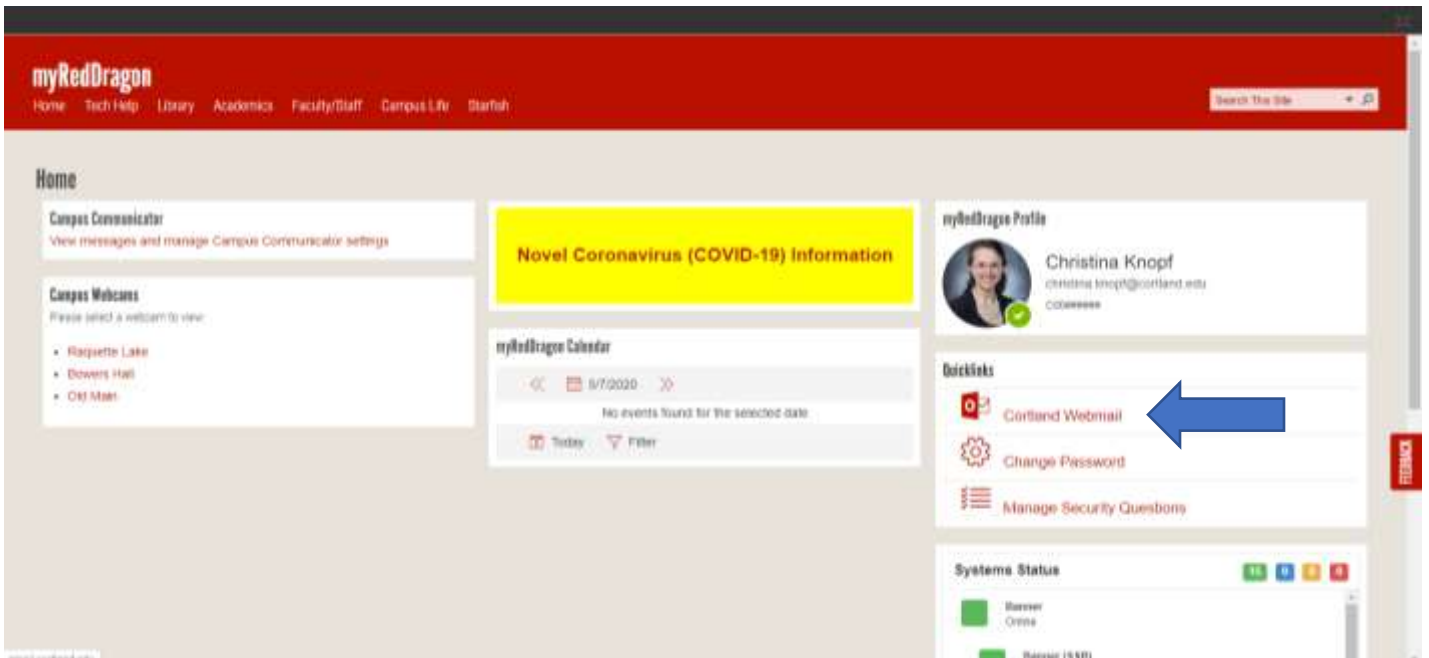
myRedDragon

Home Tech Help Library Academics Faculty/Staff Campus Life Starfish

Search This Site

Home

Campus Communicator
View messages and manage Campus Communicator settings

Campus Webcams
Please select a webcam to view:

- Raquette Lake
- Bowers Hall
- Old Main

Novel Coronavirus (COVID-19) Information

myRedDragon Calendar
9/7/2020
No events found for the selected date
Today Filter

myRedDragon Profile
Christina Knopf
christina.knopf@cortland.edu
C0######

Quicklinks
Cortland Webmail
Change Password
Manage Security Questions

Systems Status
Banner
Online
Banner (SSB)

FEEDBACK